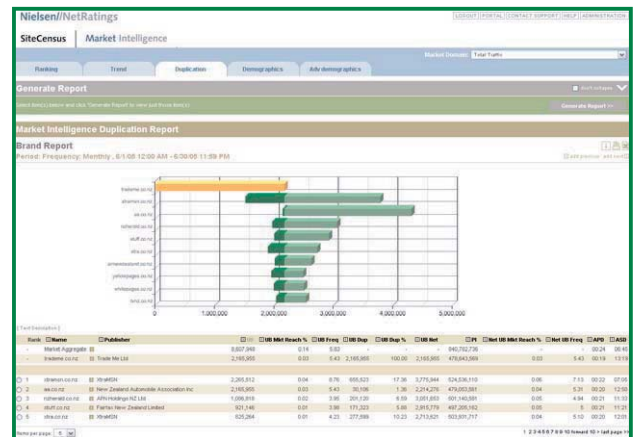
Nielsen//NetRatings

LOGOUT | PORTAL | CONTACT SUPPORT | HELP | ADMINISTRATION

SiteCensus | Market Intelligence

Market Domain: Total Traffic

Ranking | Trend | Duplication | Demographics | Adv demographics

Generate Report

Select item(s) above and click 'Generate Report' to view just those item(s)

Generate Report >>

Market Intelligence Duplication Report

Brand Report

Period: Frequency: Monthly , 6/1/08 12:00 AM - 6/30/08 11:59 PM

trademe.co.nz
xtramsn.co.nz
aa.co.nz
nzherald.co.nz
stuff.co.nz
xtra.co.nz
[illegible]
yellowpages.co.nz
whitepages.co.nz
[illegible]

0 | 1,000,000 | 2,000,000 | 3,000,000 | 4,000,000 | 5,000,000

| Rank | Name | Publisher | UB | UB Mkt Reach % | UB Freq | UB Dup | UB Dup % | UB Net | PI | Net UB Mkt Reach % | Net UB Freq | APD | ASD |
|---|---|---|---|---|---|---|---|---|---|---|---|---|---|
| - | Market Aggregate | | 8,607,868 | 0.19 | 5.02 | - | - | | 840,702,736 | | | 00:24 | 06:40 |
| - | trademe.co.nz | Trade Me Ltd | 2,165,955 | 0.03 | 5.43 | 2,165,955 | 100.00 | 2,165,955 | 479,843,969 | 0.03 | 5.43 | 00:19 | 13:19 |
| 1 | xtramsn.co.nz | XtraMSN | 2,265,812 | 0.04 | 6.76 | 655,523 | 17.36 | 3,775,444 | 524,536,110 | 0.06 | 7.13 | 00:22 | 07:08 |
| 2 | aa.co.nz | New Zealand Automobile Association Inc | 2,165,955 | 0.03 | 5.43 | 30,196 | 1.36 | 2,214,276 | 479,053,681 | 0.04 | 5.31 | 00:20 | 12:50 |
| 3 | nzherald.co.nz | APN Holdings NZ Ltd | 1,088,916 | 0.02 | 3.95 | 201,130 | 6.59 | 3,053,853 | 501,140,581 | 0.05 | 4.84 | 00:21 | 11:33 |
| 4 | stuff.co.nz | Fairfax New Zealand Limited | 921,148 | 0.01 | 3.98 | 171,323 | 5.60 | 2,915,779 | 497,305,162 | 0.05 | 5 | 00:21 | 11:21 |
| 5 | xtra.co.nz | XtraMSN | 625,264 | 0.01 | 4.23 | 277,598 | 10.23 | 2,713,621 | 503,931,717 | 0.04 | 5.10 | 00:20 | 12:01 |

Items per page: 5

1 2 3 4 5 6 7 8 9 10 forward 10 » last page »